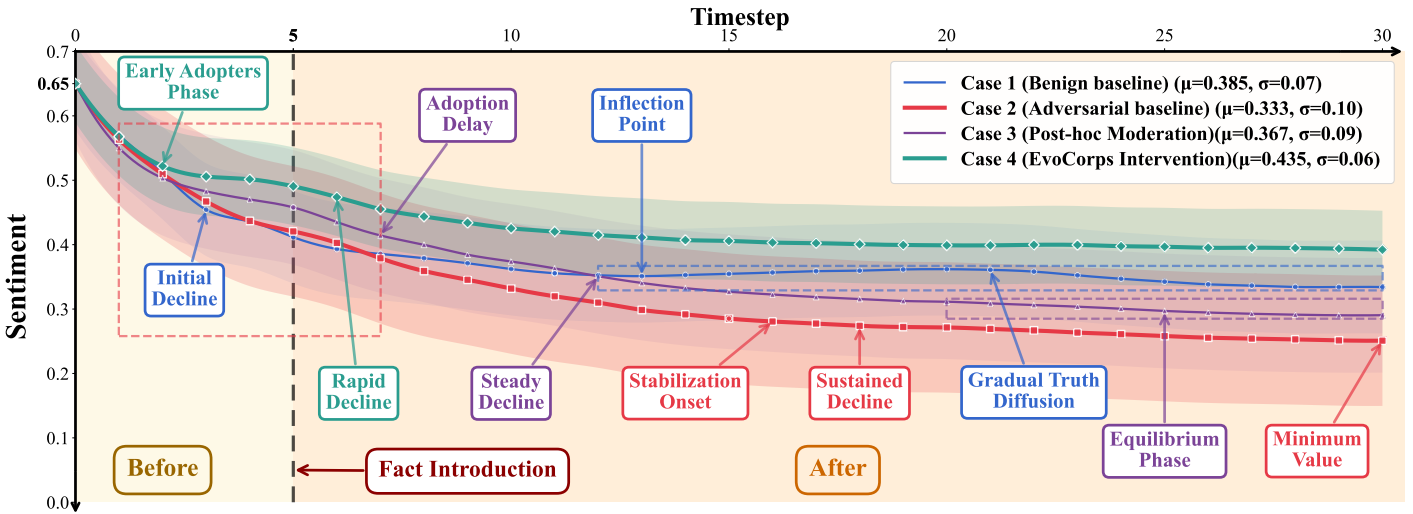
Timestep

0 5 10 15 20 25 30

0.7 0.65 0.6 0.5 0.4 0.3 0.2 0.1 0.0

Sentiment

Case 1 (Benign baseline) (μ=0.385, σ=0.07)
Case 2 (Adversarial baseline) (μ=0.333, σ=0.10)
Case 3 (Post-hoc Moderation)(μ=0.367, σ=0.09)
Case 4 (EvoCorps Intervention)(μ=0.435, σ=0.06)

Early Adopters Phase

Adoption Delay

Inflection Point

Initial Decline

Rapid Decline

Steady Decline

Stabilization Onset

Sustained Decline

Gradual Truth Diffusion

Equilibrium Phase

Minimum Value

Before

Fact Introduction

After